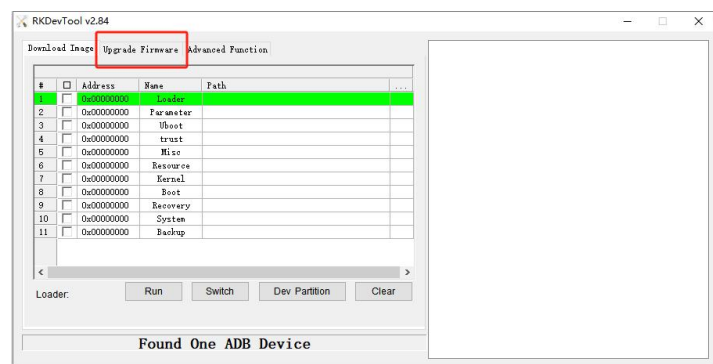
RKDevTool v2.84

Download Image | Upgrade Firmware | Advanced Function

| # | | Address | Name | Path | ... |
|---|---|---|---|---|---|
| 1 | | 0x00000000 | Loader | | |
| 2 | | 0x00000000 | Parameter | | |
| 3 | | 0x00000000 | Uboot | | |
| 4 | | 0x00000000 | trust | | |
| 5 | | 0x00000000 | Misc | | |
| 6 | | 0x00000000 | Resource | | |
| 7 | | 0x00000000 | Kernel | | |
| 8 | | 0x00000000 | Boot | | |
| 9 | | 0x00000000 | Recovery | | |
| 10 | | 0x00000000 | System | | |
| 11 | | 0x00000000 | Backup | | |

Loader: Run Switch Dev Partition Clear

Found One ADB Device